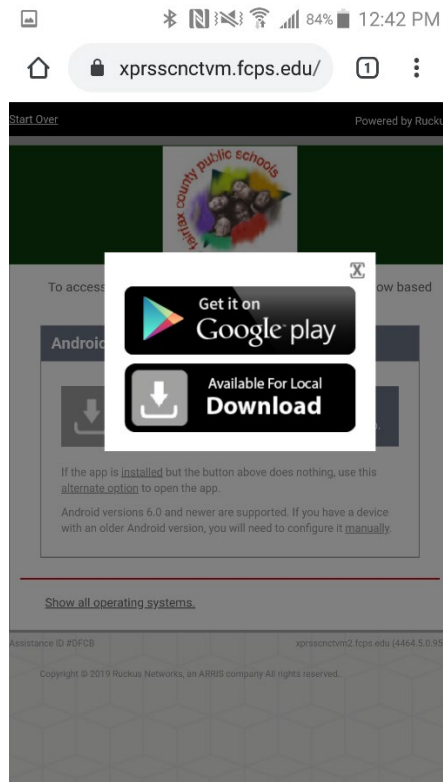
84% 12:42 PM

xprsscnctvm.fcps.edu/

1

Start Over

Powered by Rucku

fairfax county public schools

To access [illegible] ow based

Android

Get it on
Google play

Available For Local
Download

If the app is installed but the button above does nothing, use this alternate option to open the app.

Android versions 6.0 and newer are supported. If you have a device with an older Android version, you will need to configure it manually.

Show all operating systems.

Assistance ID #DFCB

xprsscnctvm2.fcps.edu (4464.5.0.9

Copyright © 2019 Ruckus Networks, an ARRIS company All rights reserved.